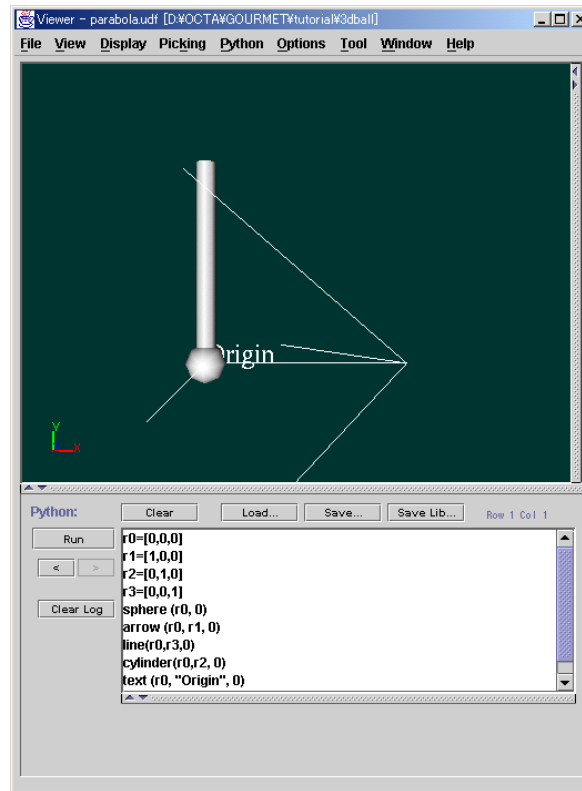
Viewer - parabola.udf [D:¥OCTA¥GOURMET¥tutorial¥3dball]

File View Display Picking Python Options Tool Window Help

Origin

Y
X

Python:

Clear Load... Save... Save Lib... Row 1 Col 1

Run

< >

Clear Log

r0=[0,0,0]
r1=[1,0,0]
r2=[0,1,0]
r3=[0,0,1]
sphere (r0, 0)
arrow (r0, r1, 0)
line(r0,r3,0)
cylinder(r0,r2, 0)
text (r0, "Origin", 0)